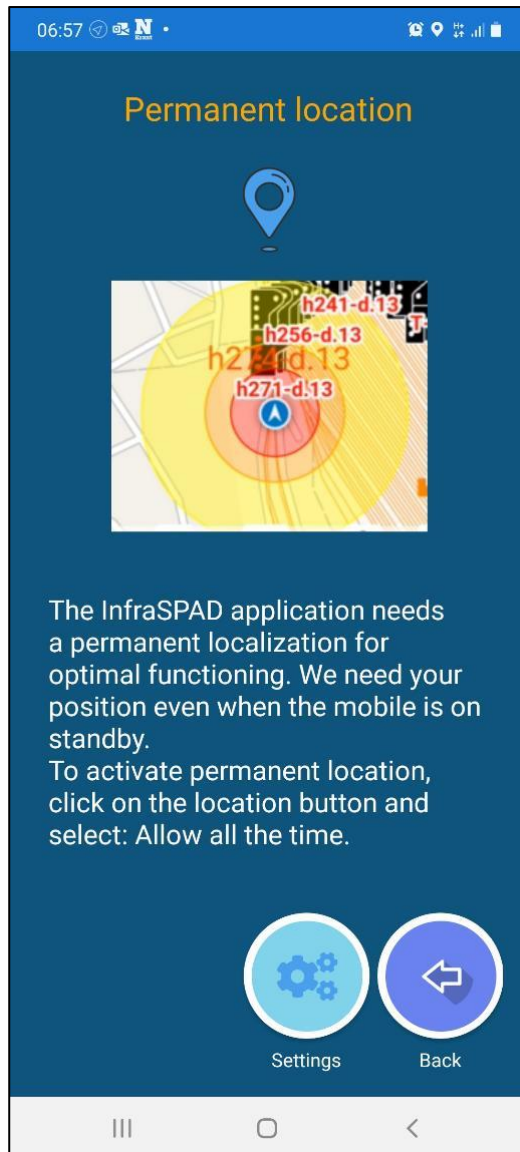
06:57

Permanent location

h241-d.13
h256-d.13
h2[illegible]d.13
h271-d.13

The InfraSPAD application needs a permanent localization for optimal functioning. We need your position even when the mobile is on standby.
To activate permanent location, click on the location button and select: Allow all the time.

Settings
Back